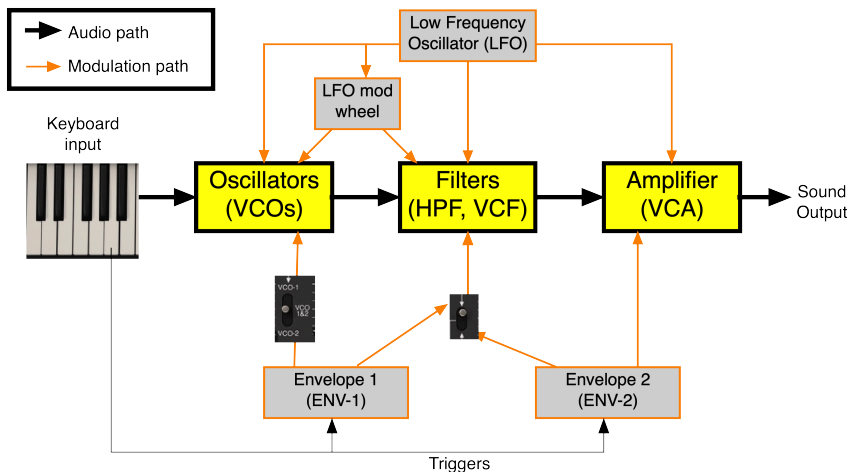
Audio path

Modulation path

Low Frequency Oscillator (LFO)

LFO mod wheel

Keyboard input

Oscillators (VCOs)

Filters (HPF, VCF)

Amplifier (VCA)

Sound Output

VCO-1

VCO 1&2

VCO-2

Envelope 1 (ENV-1)

Envelope 2 (ENV-2)

Triggers